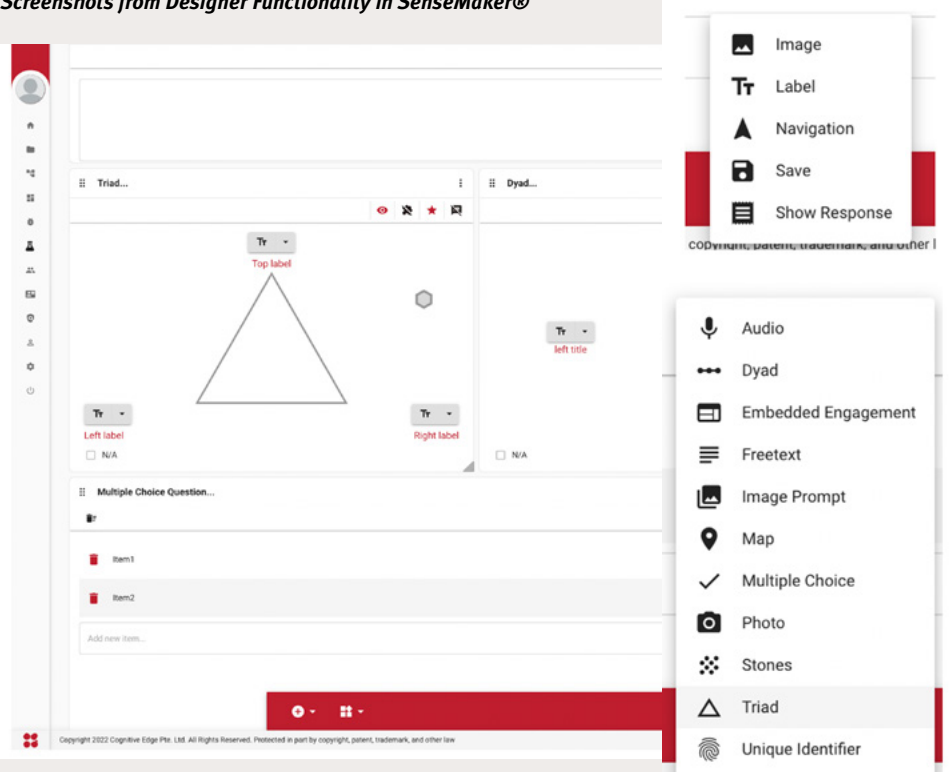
Screenshots from Designer Functionality in SenseMaker®

Triad...

Top label

Left label

Right label

N/A

Dyad...

left title

N/A

Multiple Choice Question...

Item1

Item2

Add new item...

Copyright 2022 Cognitive Edge Pte. Ltd. All Rights Reserved. Protected in part by copyright, patent, trademark, and other law

Image
Label
Navigation
Save
Show Response

copyright, patent, trademark, and other l

Audio
Dyad
Embedded Engagement
Freetext
Image Prompt
Map
Multiple Choice
Photo
Stones
Triad
Unique Identifier